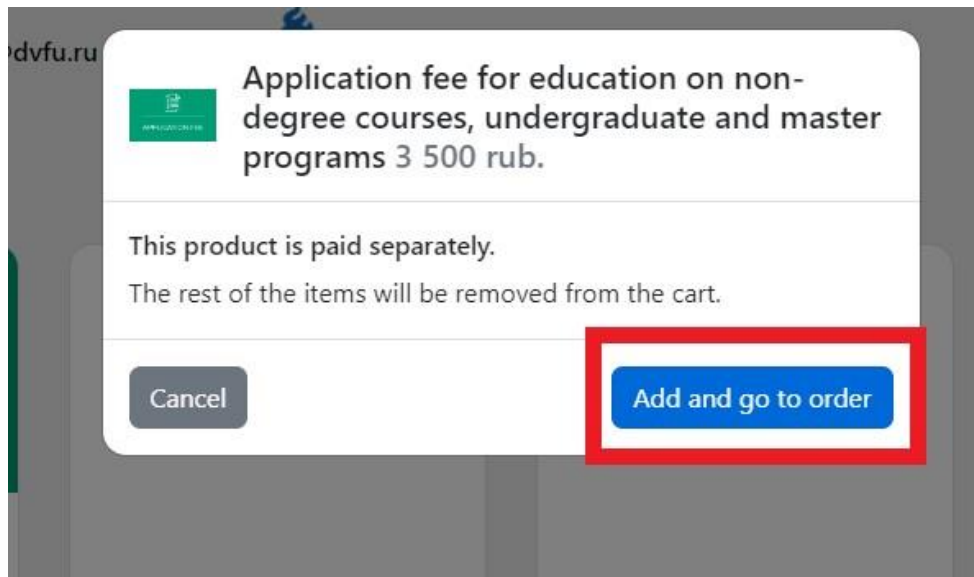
dvfu.ru

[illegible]

Application fee for education on non-degree courses, undergraduate and master programs 3 500 rub.

This product is paid separately.

The rest of the items will be removed from the cart.

Cancel

Add and go to order